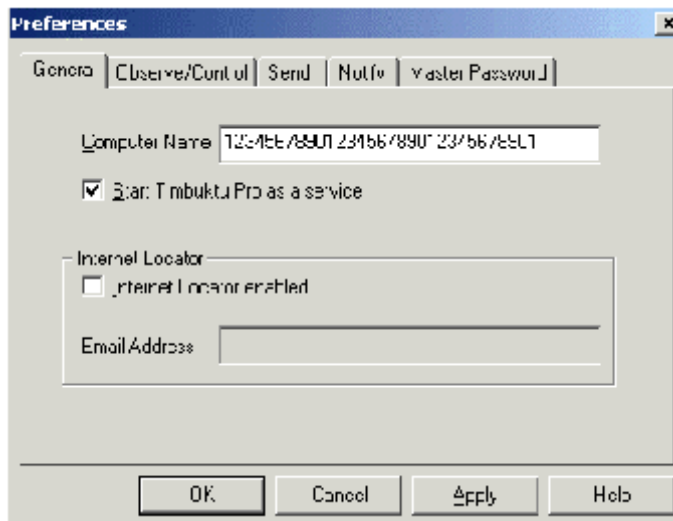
Preferences

×

General | Observe/Control | Send | Notify | Master Password

Computer Name 1234567890123456789012345678901

☑ Start Timbuktu Pro as a service

Internet Locator

☐ Internet Locator enabled

Email Address

OK

Cancel

Apply

Help